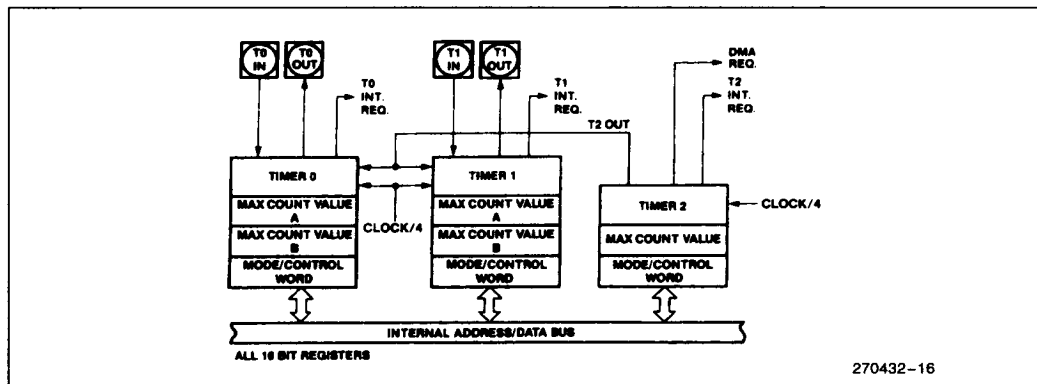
T0 IN

T0 OUT

T0 INT. REQ.

T1 IN

T1 OUT

T1 INT. REQ.

DMA REQ.

T2 INT. REQ.

T2 OUT

TIMER 0

MAX COUNT VALUE A

MAX COUNT VALUE B

MODE/CONTROL WORD

CLOCK/4

TIMER 1

MAX COUNT VALUE A

MAX COUNT VALUE B

MODE/CONTROL WORD

TIMER 2

CLOCK/4

MAX COUNT VALUE

MODE/CONTROL WORD

INTERNAL ADDRESS/DATA BUS

ALL 16 BIT REGISTERS

270432-16